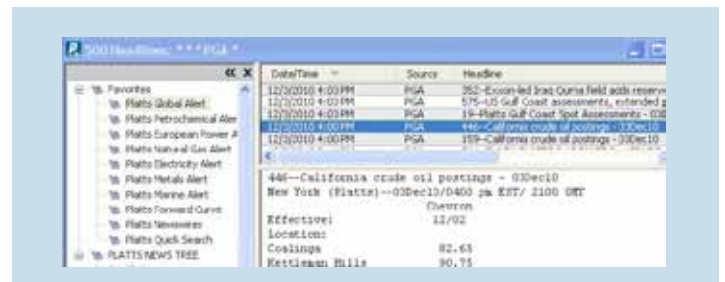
500 Headlines: * * * PGA *

Favorites
Platts Global Alert
Platts Petrochemical Aler
Platts European Power A
Platts Natural Gas Alert
Platts Electricity Alert
Platts Metals Alert
Platts Marine Alert
Platts Forward Curve
Platts Newswires
Platts Quick Search
PLATTS NEWS TREE

| Date/Time | Source | Headline |
|---|---|---|
| 12/3/2010 4:03 PM | PGA | 352--Exxon-led Iraq Qurna field adds reserv |
| 12/3/2010 4:03 PM | PGA | 575--US Gulf Coast assessments, extended g |
| 12/3/2010 4:03 PM | PGA | 19--Platts Gulf Coast Spot Assessments - 03D |
| 12/3/2010 4:00 PM | PGA | 446--California crude oil postings - 03Dec10 |
| 12/3/2010 4:00 PM | PGA | 159--California crude oil postings - 03Dec10 |

446--California crude oil postings - 03Dec10
New York (Platts)--03Dec10/0400 pm EST/ 2100 GMT
Chevron
Effective: 12/02
Location:
Coalinga 82.65
Kettleman Hills 90.75